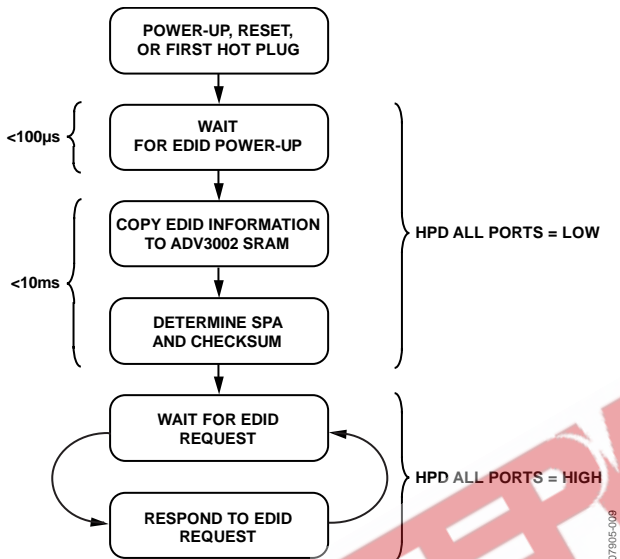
POWER-UP, RESET, OR FIRST HOT PLUG

<100µs

WAIT FOR EDID POWER-UP

<10ms

COPY EDID INFORMATION TO ADV3002 SRAM

DETERMINE SPA AND CHECKSUM

HPD ALL PORTS = LOW

WAIT FOR EDID REQUEST

RESPOND TO EDID REQUEST

HPD ALL PORTS = HIGH

07905-009